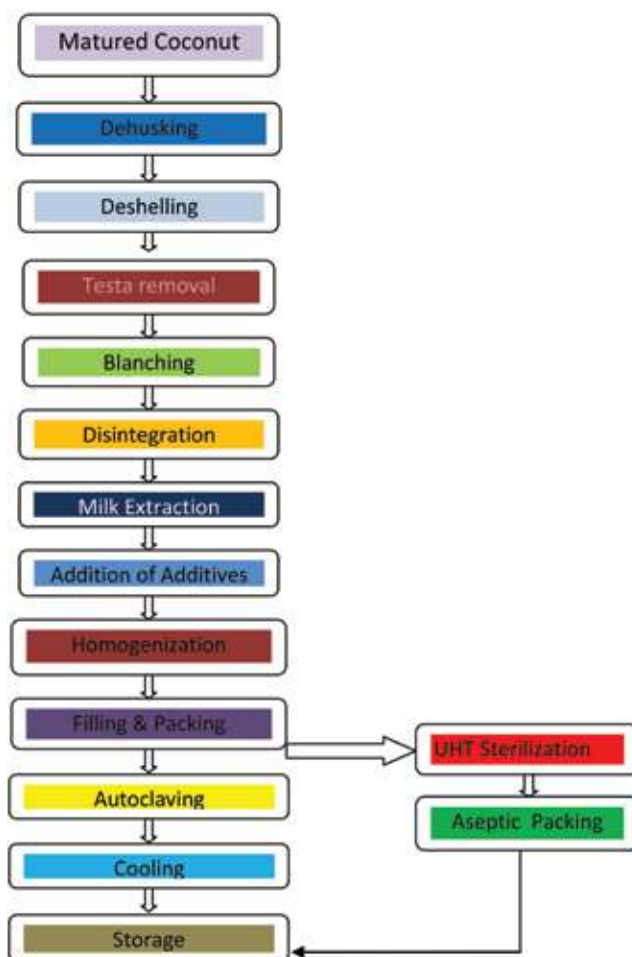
Matured Coconut

Dehusking

Deshelling

Testa removal

Blanching

Disintegration

Milk Extraction

Addition of Additives

Homogenization

Filling & Packing

UHT Sterilization

Aseptic Packing

Autoclaving

Cooling

Storage